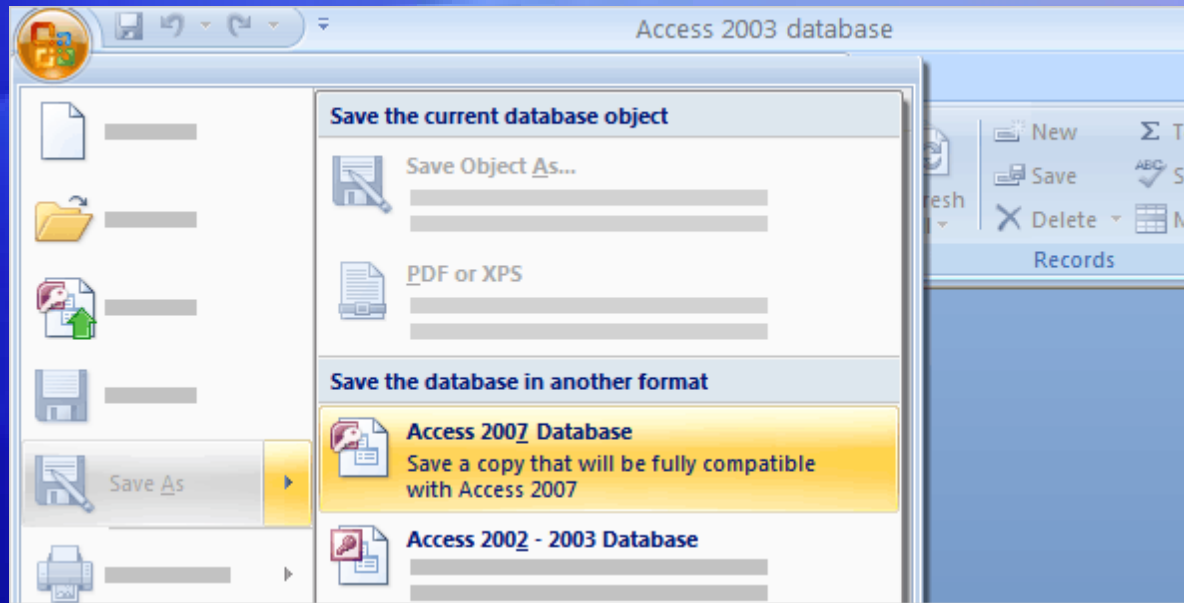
Access 2003 database

Save the current database object

Save Object As...

PDF or XPS

Save the database in another format

Access 2007 Database

Save a copy that will be fully compatible with Access 2007

Access 2002 - 2003 Database

Save As

esh

New

Save

Delete

Records

Σ T

S

M